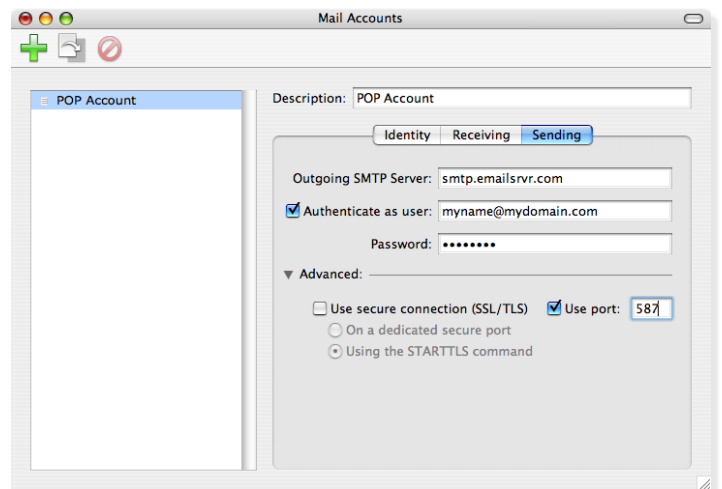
Mail Accounts

POP Account

Description: POP Account

Identity Receiving Sending

Outgoing SMTP Server: smtp.emailsrvr.com

Authenticate as user: myname@mydomain.com

Password: ••••••••

Advanced:

Use secure connection (SSL/TLS) Use port: 587

On a dedicated secure port

Using the STARTTLS command